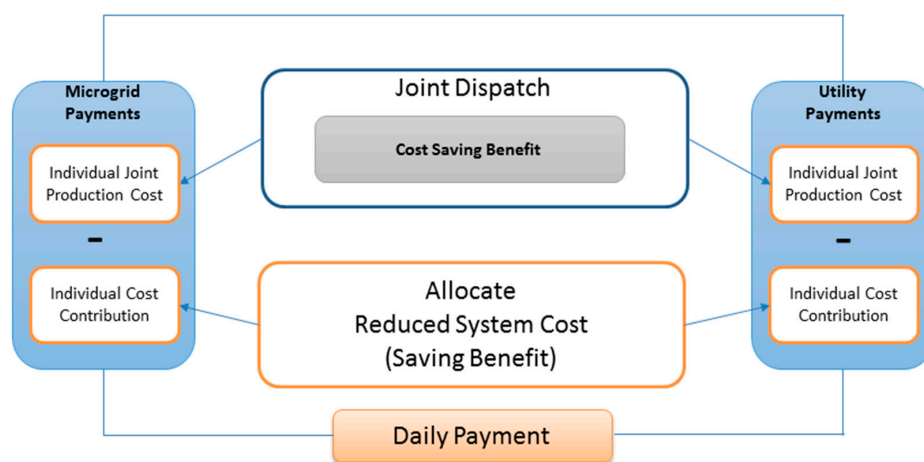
Microgrid Payments

Individual Joint Production Cost

-

Individual Cost Contribution

Joint Dispatch

Cost Saving Benefit

Allocate
Reduced System Cost
(Saving Benefit)

Utility Payments

Individual Joint Production Cost

-

Individual Cost Contribution

Daily Payment